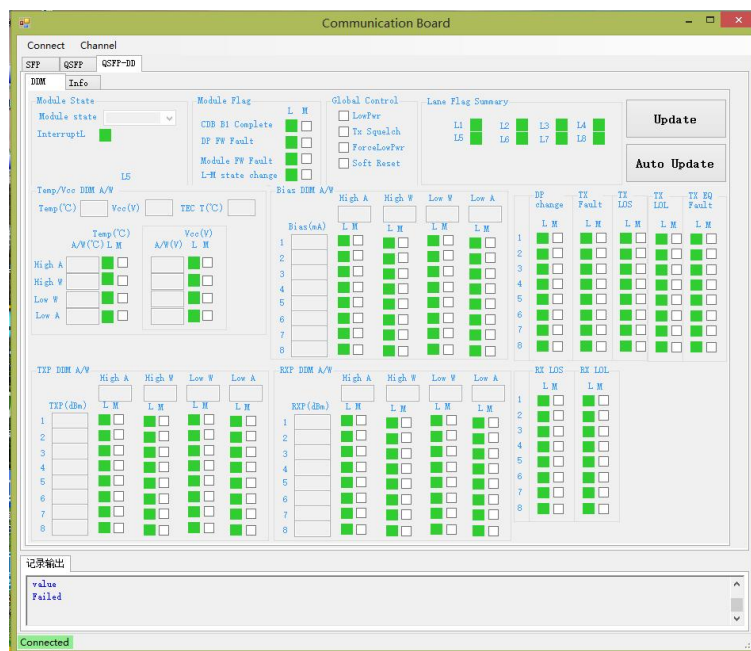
Communication Board

Connect Channel

SFP QSFP QSFP-DD

DDM Info

Module State
Module state
InterruptL
L5

Module Flag
L M
CDB B1 Complete
DP FW Fault
Module FW Fault
L-M state change

Global Control
LowPwr
Tx Squelch
ForceLowPwr
Soft Reset

Lane Flag Summary
L1 L2 L3 L4
L5 L6 L7 L8

Update
Auto Update

Temp/Vcc DDM A/W
Temp(℃) Vcc(V) TEC T(℃)
Temp(℃) A/W(℃) L M
Vcc(V) A/W(V) L M
High A
High W
Low W
Low A

Bias DDM A/W
High A High W Low W Low A
Bias(mA)
L M L M L M L M
1
2
3
4
5
6
7
8

DP change
TX Fault
TX LOS
TX LOL
TX EQ Fault
L M L M L M L M L M
1
2
3
4
5
6
7
8

TXP DDM A/W
High A High W Low W Low A
TXP(dBm)
L M L M L M L M
1
2
3
4
5
6
7
8

RXP DDM A/W
High A High W Low W Low A
RXP(dBm)
L M L M L M L M
1
2
3
4
5
6
7
8

RX LOS
RX LOL
L M L M
1
2
3
4
5
6
7
8

记录输出
value
Failed

Connected